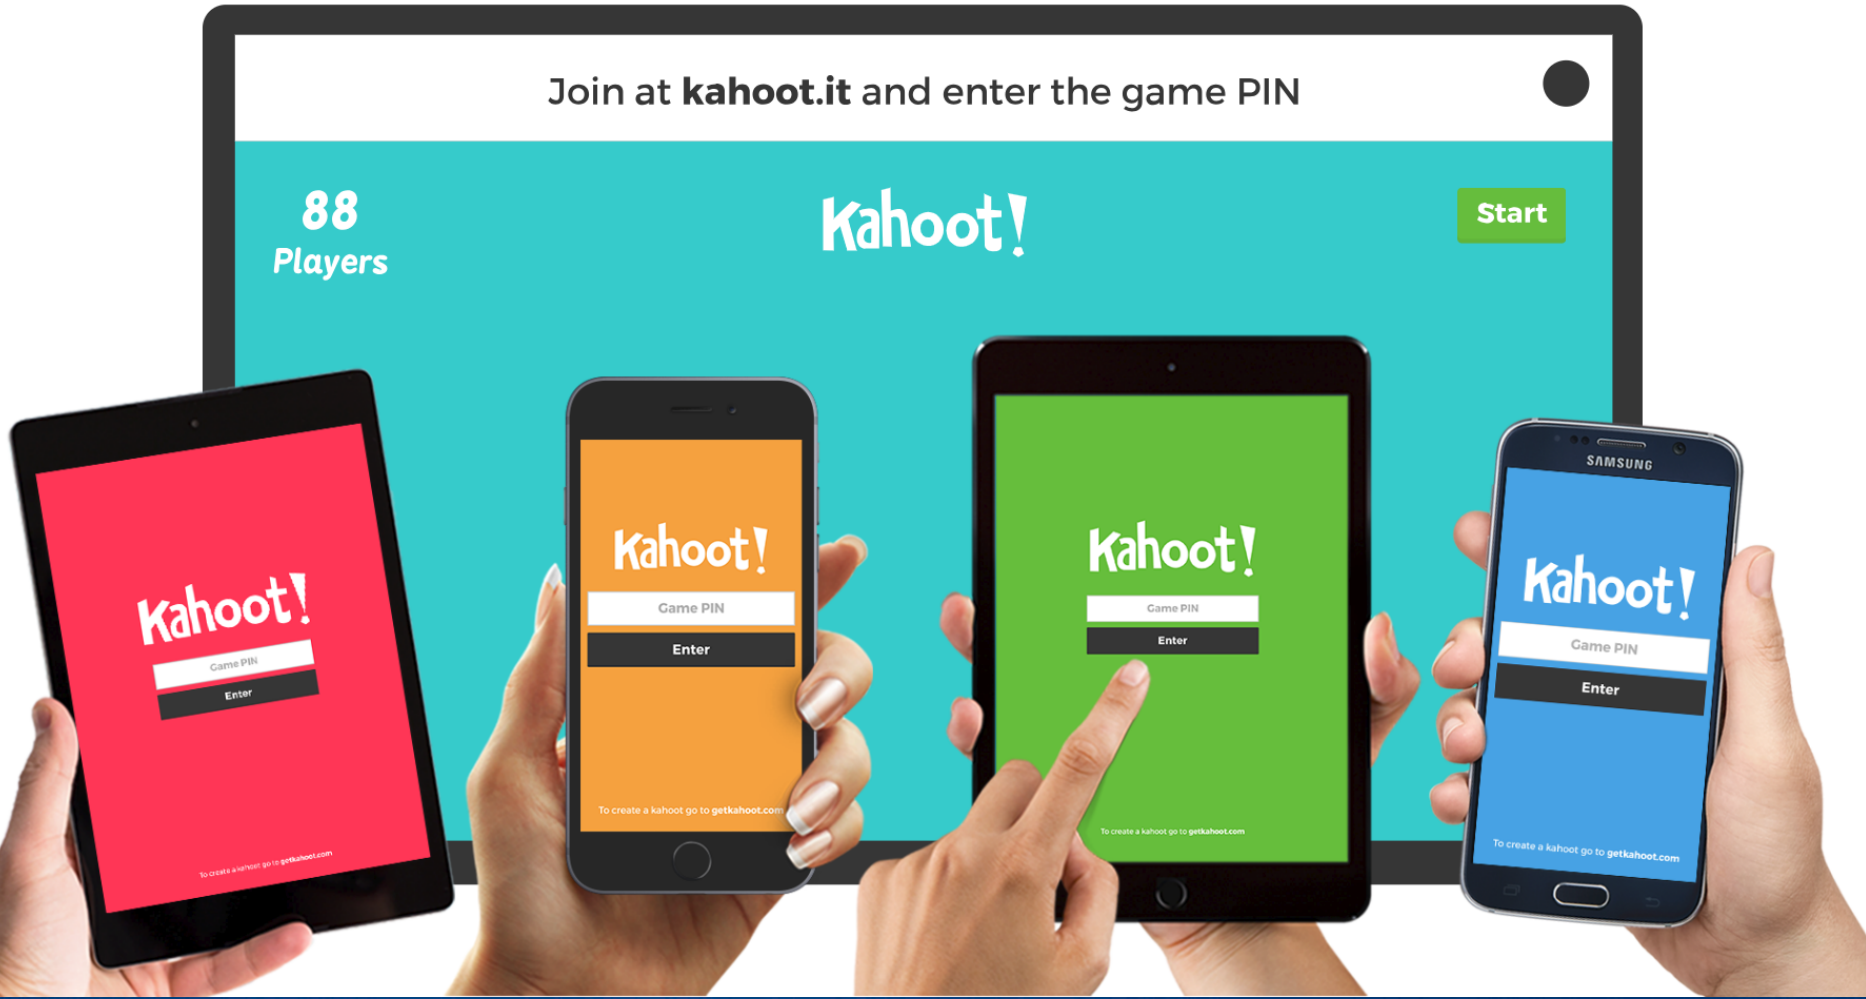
Join at **kahoot.it** and enter the game PIN

88
Players

Kahoot!

Start

Kahoot!
Game PIN
Enter
To create a kahoot go to getkahoot.com

Kahoot!
Game PIN
Enter
To create a kahoot go to getkahoot.com

Kahoot!
Game PIN
Enter
To create a kahoot go to getkahoot.com

SAMSUNG
Kahoot!
Game PIN
Enter
To create a kahoot go to getkahoot.com